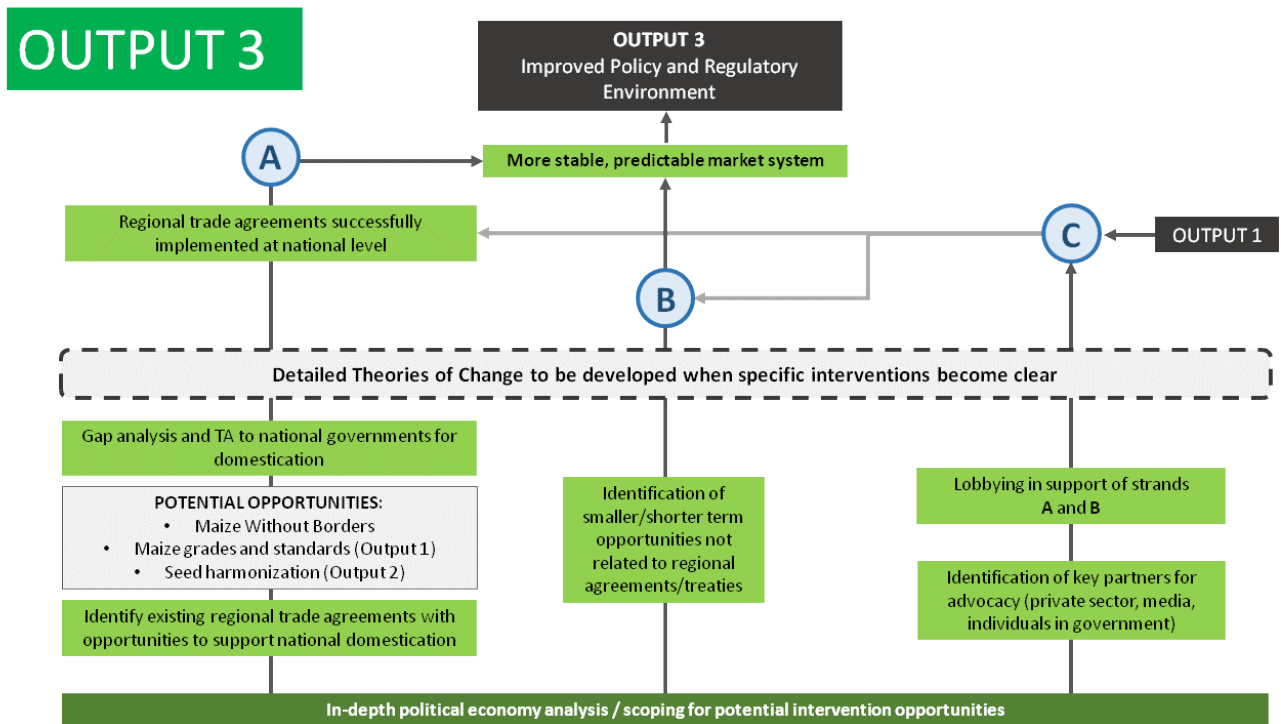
OUTPUT 3

OUTPUT 3
Improved Policy and Regulatory Environment

A

More stable, predictable market system

Regional trade agreements successfully implemented at national level

C

OUTPUT 1

B

Detailed Theories of Change to be developed when specific interventions become clear

Gap analysis and TA to national governments for domestication

POTENTIAL OPPORTUNITIES:
• Maize Without Borders
• Maize grades and standards (Output 1)
• Seed harmonization (Output 2)

Identify existing regional trade agreements with opportunities to support national domestication

Identification of smaller/shorter term opportunities not related to regional agreements/treaties

Lobbying in support of strands A and B

Identification of key partners for advocacy (private sector, media, individuals in government)

In-depth political economy analysis / scoping for potential intervention opportunities